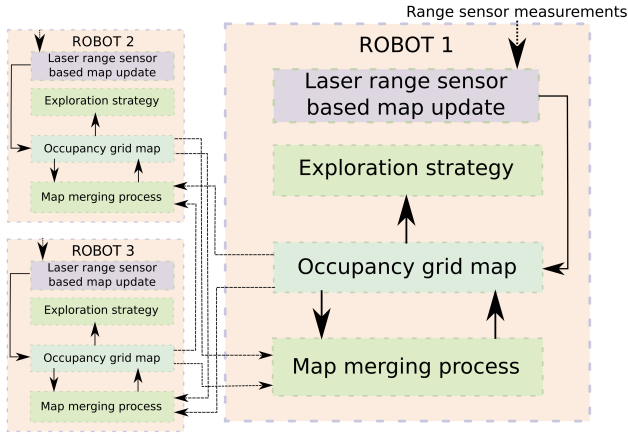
Range sensor measurements

ROBOT 2

Laser range sensor based map update

Exploration strategy

Occupancy grid map

Map merging process

ROBOT 3

Laser range sensor based map update

Exploration strategy

Occupancy grid map

Map merging process

ROBOT 1

Laser range sensor based map update

Exploration strategy

Occupancy grid map

Map merging process